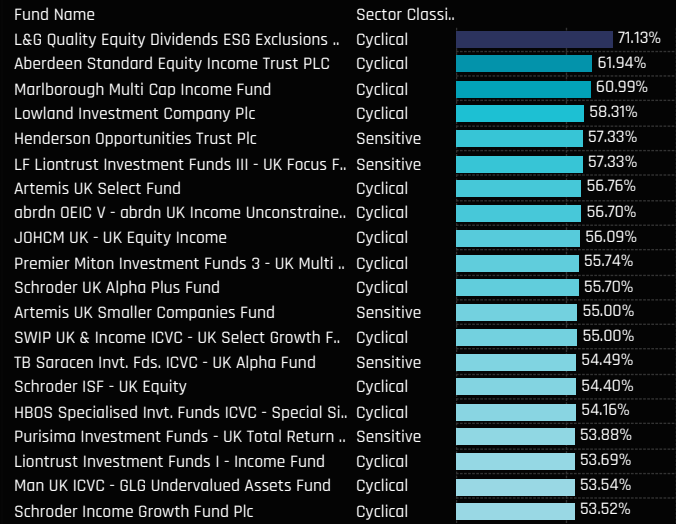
| Fund Name | Sector Classi.. | |
|---|---|---|
| L&G Quality Equity Dividends ESG Exclusions .. | Cyclical | 71.13% |
| Aberdeen Standard Equity Income Trust PLC | Cyclical | 61.94% |
| Marlborough Multi Cap Income Fund | Cyclical | 60.99% |
| Lowland Investment Company Plc | Cyclical | 58.31% |
| Henderson Opportunities Trust Plc | Sensitive | 57.33% |
| LF Liontrust Investment Funds III - UK Focus F.. | Sensitive | 57.33% |
| Artemis UK Select Fund | Cyclical | 56.76% |
| abrdn OEIC V - abrdn UK Income Unconstraine.. | Cyclical | 56.70% |
| JOHCM UK - UK Equity Income | Cyclical | 56.09% |
| Premier Miton Investment Funds 3 - UK Multi .. | Cyclical | 55.74% |
| Schroder UK Alpha Plus Fund | Cyclical | 55.70% |
| Artemis UK Smaller Companies Fund | Sensitive | 55.00% |
| SWIP UK & Income ICVC - UK Select Growth F.. | Cyclical | 55.00% |
| TB Saracen Invt. Fds. ICVC - UK Alpha Fund | Sensitive | 54.49% |
| Schroder ISF - UK Equity | Cyclical | 54.40% |
| HBOS Specialised Invt. Funds ICVC - Special Si.. | Cyclical | 54.16% |
| Purisima Investment Funds - UK Total Return .. | Sensitive | 53.88% |
| Liontrust Investment Funds I - Income Fund | Cyclical | 53.69% |
| Man UK ICVC - GLG Undervalued Assets Fund | Cyclical | 53.54% |
| Schroder Income Growth Fund Plc | Cyclical | 53.52% |